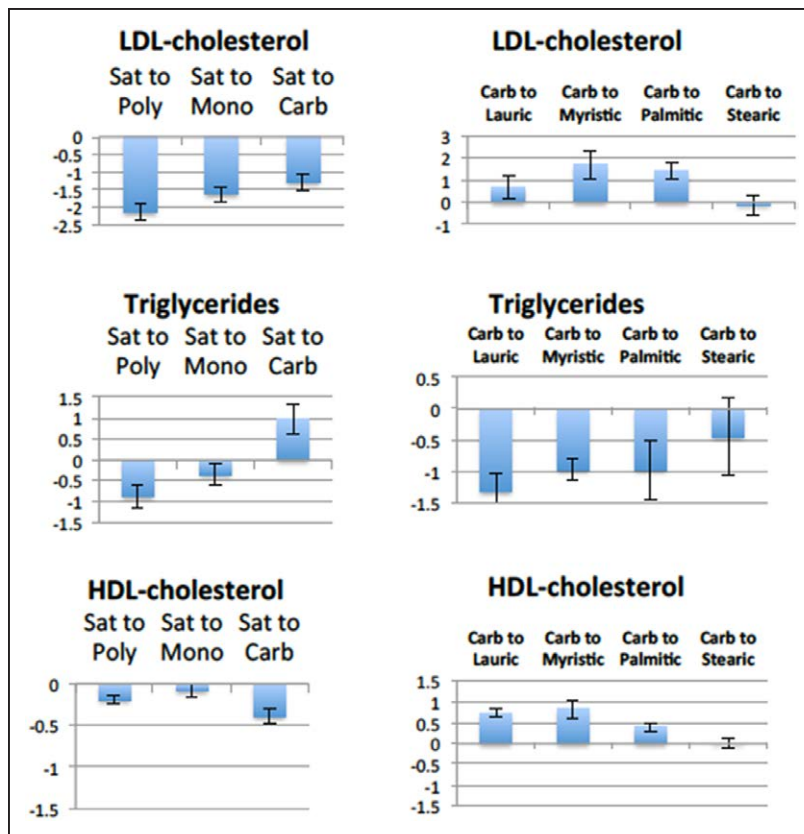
LDL-cholesterol

Sat to Poly | Sat to Mono | Sat to Carb

0
-0.5
-1
-1.5
-2
-2.5

LDL-cholesterol

Carb to Lauric | Carb to Myristic | Carb to Palmitic | Carb to Stearic

3
2
1
0
-1

Triglycerides

Sat to Poly | Sat to Mono | Sat to Carb

1.5
1
0.5
0
-0.5
-1
-1.5

Triglycerides

Carb to Lauric | Carb to Myristic | Carb to Palmitic | Carb to Stearic

0.5
0
-0.5
-1
-1.5

HDL-cholesterol

Sat to Poly | Sat to Mono | Sat to Carb

0
-0.5
-1
-1.5

HDL-cholesterol

Carb to Lauric | Carb to Myristic | Carb to Palmitic | Carb to Stearic

1.5
1
0.5
0
-0.5
-1
-1.5